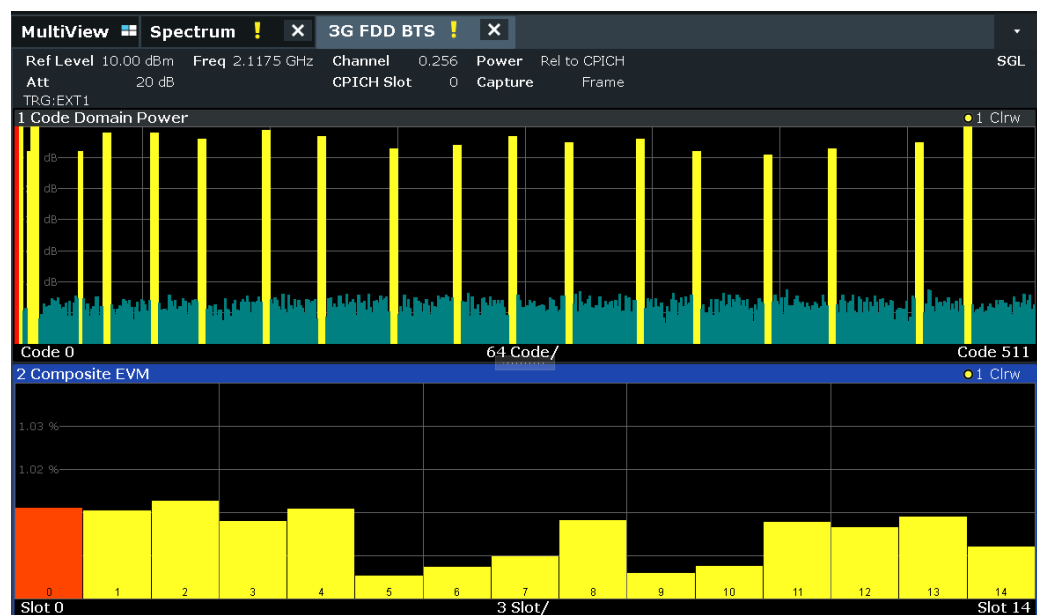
MultiView Spectrum ! ✕ 3G FDD BTS ! ✕

Ref Level 10.00 dBm Freq 2.1175 GHz Channel 0.256 Power Rel to CPICH SGL
Att 20 dB CPICH Slot 0 Capture Frame
TRG:EXT1

1 Code Domain Power ●1 Clrw

dB
dB
dB
dB
dB

Code 0 64 Code/ Code 511

2 Composite EVM ●1 Clrw

1.03 %
1.02 %

0 1 2 3 4 5 6 7 8 9 10 11 12 13 14

Slot 0 3 Slot/ Slot 14